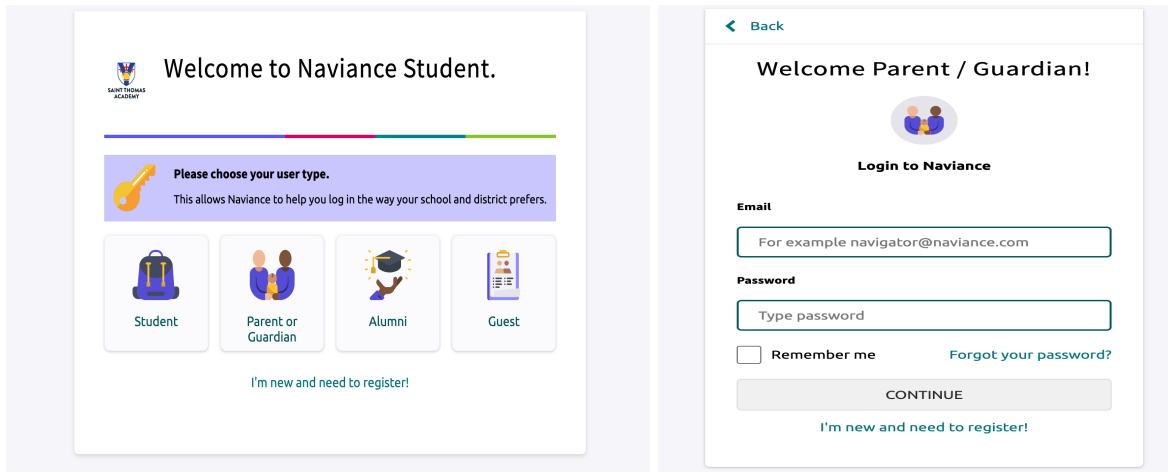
SAINT THOMAS ACADEMY

Welcome to Naviance Student.

Please choose your user type.

This allows Naviance to help you log in the way your school and district prefers.

Student

Parent or Guardian

Alumni

Guest

I'm new and need to register!

Back

Welcome Parent / Guardian!

Login to Naviance

Email

For example navigator@naviance.com

Password

Type password

Remember me

Forgot your password?

CONTINUE

I'm new and need to register!